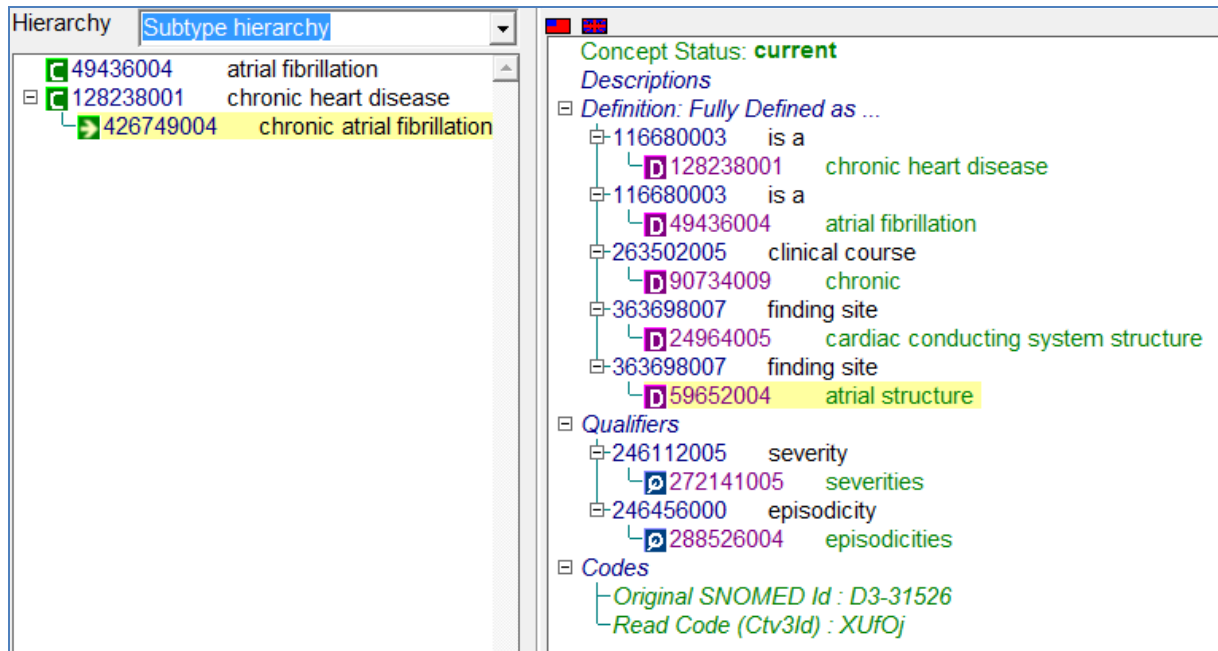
Hierarchy Subtype hierarchy

C 49436004 atrial fibrillation
C 128238001 chronic heart disease
426749004 chronic atrial fibrillation

Concept Status: current
Descriptions
Definition: Fully Defined as ...
116680003 is a
D 128238001 chronic heart disease
116680003 is a
D 49436004 atrial fibrillation
263502005 clinical course
D 90734009 chronic
363698007 finding site
D 24964005 cardiac conducting system structure
363698007 finding site
D 59652004 atrial structure
Qualifiers
246112005 severity
272141005 severities
246456000 episodicity
288526004 episodicities
Codes
Original SNOMED Id : D3-31526
Read Code (Ctv3Id) : XUfOj